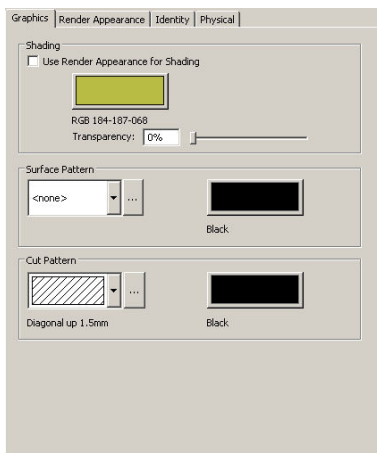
Graphics | Render Appearance | Identity | Physical

Shading
Use Render Appearance for Shading
RGB 184-187-068
Transparency: 0%

Surface Pattern
<none> ...
Black

Cut Pattern
...
Diagonal up 1.5mm
Black